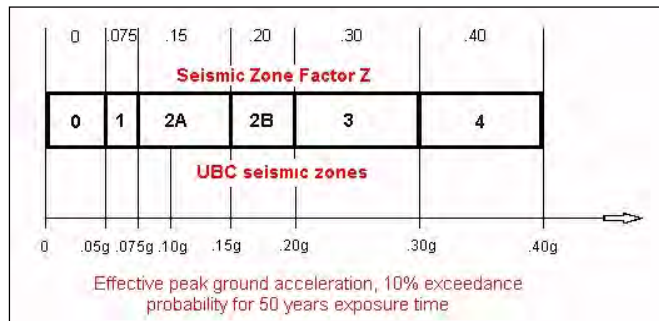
0 .075 .15 .20 .30 .40

Seismic Zone Factor Z

| 0 | 1 | 2A | 2B | 3 | 4 |
|---|---|---|---|---|---|

UBC seismic zones

0 .05g .075g .10g .15g .20g .30g .40g

Effective peak ground acceleration, 10% exceedance probability for 50 years exposure time